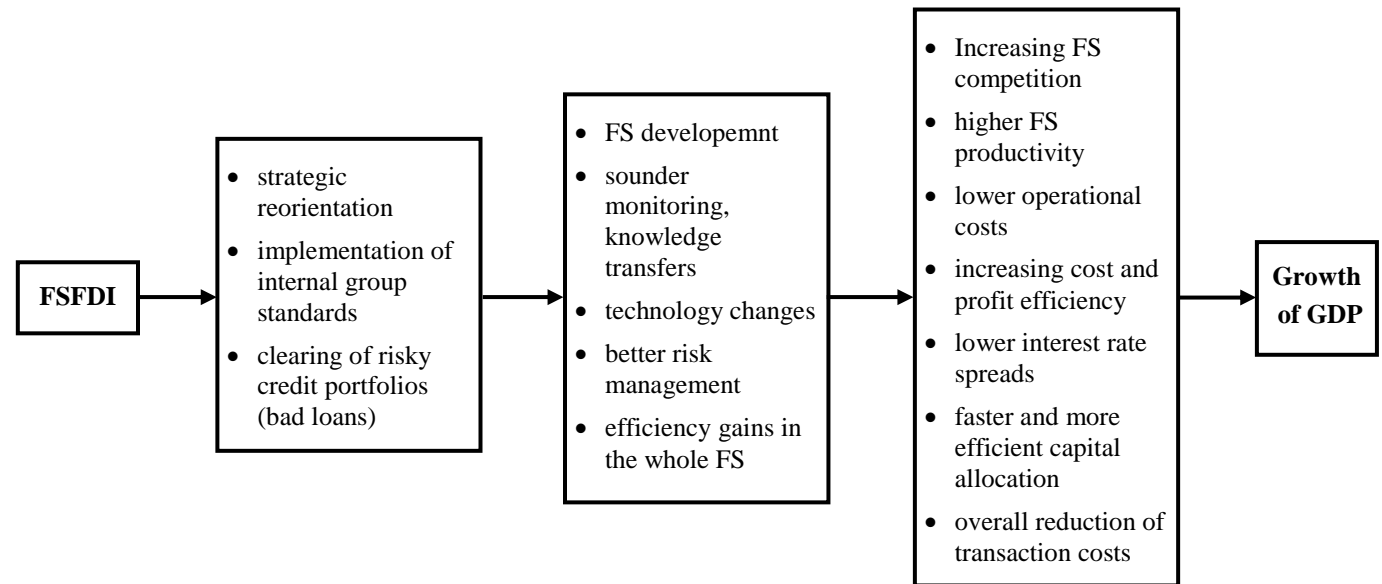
FSFDI

- strategic reorientation
- implementation of internal group standards
- clearing of risky credit portfolios (bad loans)

- FS developemnt
- sounder monitoring, knowledge transfers
- technology changes
- better risk management
- efficiency gains in the whole FS

- Increasing FS competition
- higher FS productivity
- lower operational costs
- increasing cost and profit efficiency
- lower interest rate spreads
- faster and more efficient capital allocation
- overall reduction of transaction costs

Growth of GDP